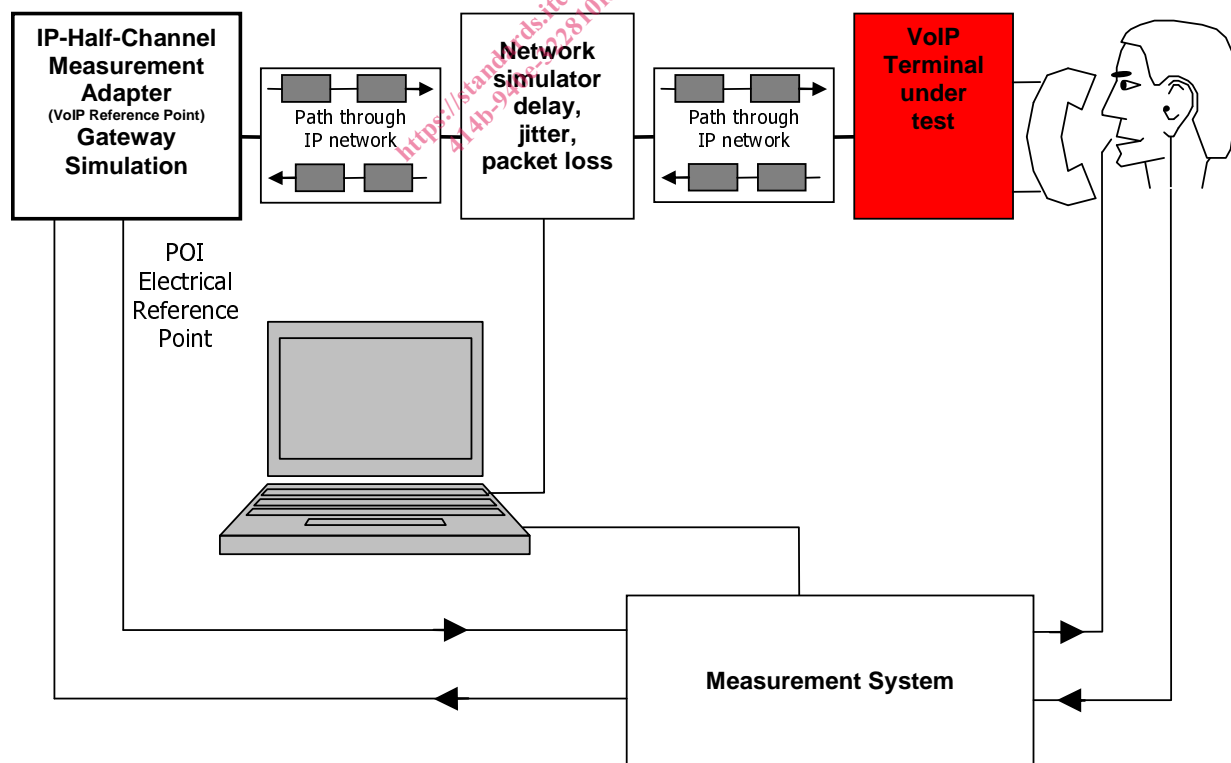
IP-Half-Channel Measurement Adapter
(VoIP Reference Point)
Gateway Simulation

Path through IP network

Network simulator delay, jitter, packet loss

Path through IP network

VoIP Terminal under test

https://standards.ite
414b-94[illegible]-22810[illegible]

POI Electrical Reference Point

Measurement System